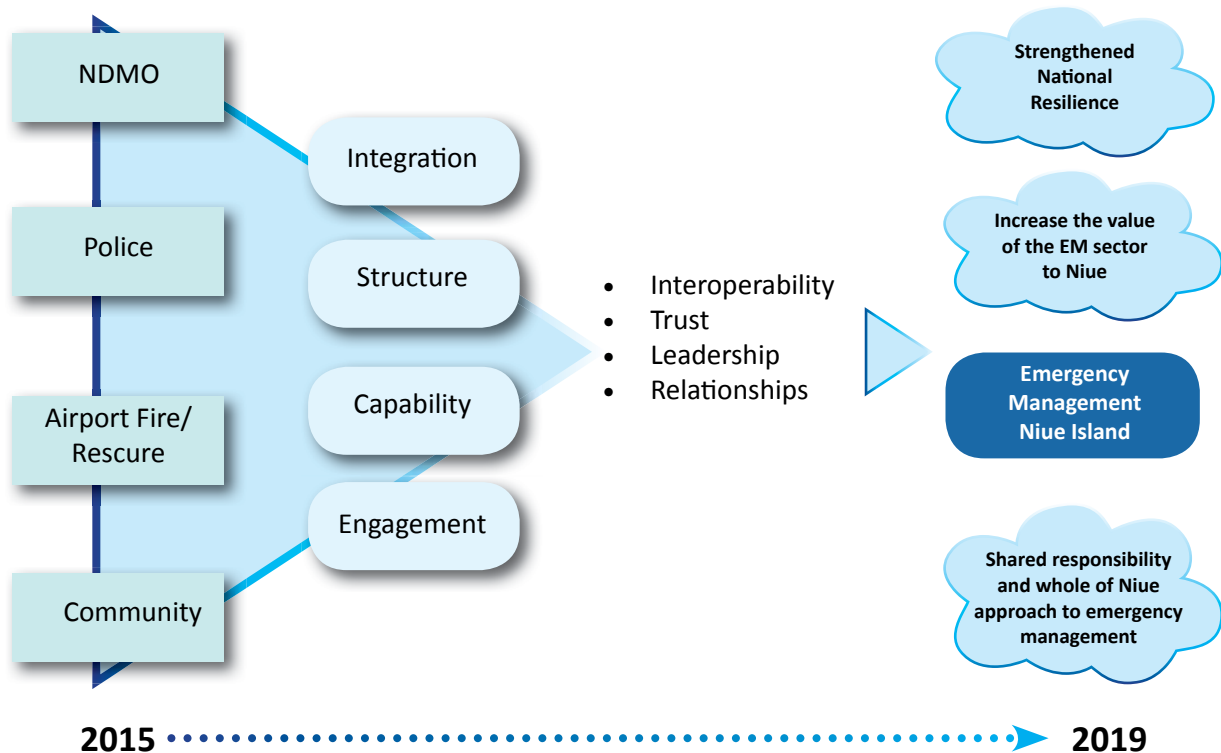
NDMO

Police

Airport Fire/ Rescue

Community

Integration

Structure

Capability

Engagement

- Interoperability
- Trust
- Leadership
- Relationships

Strengthened National Resilience

Increase the value of the EM sector to Niue

Emergency Management Niue Island

Shared responsibility and whole of Niue approach to emergency management

2015

2019